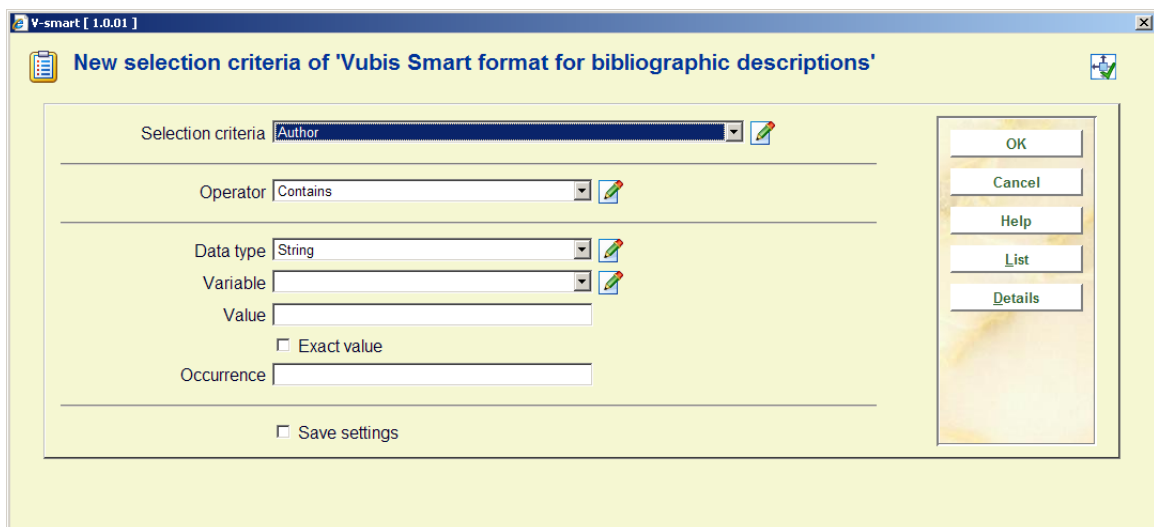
V-smart [ 1.0.01 ]

New selection criteria of 'Vubis Smart format for bibliographic descriptions'

Selection criteria Author

Operator Contains

Data type String
Variable
Value
Exact value
Occurrence

Save settings

OK
Cancel
Help
List
Details